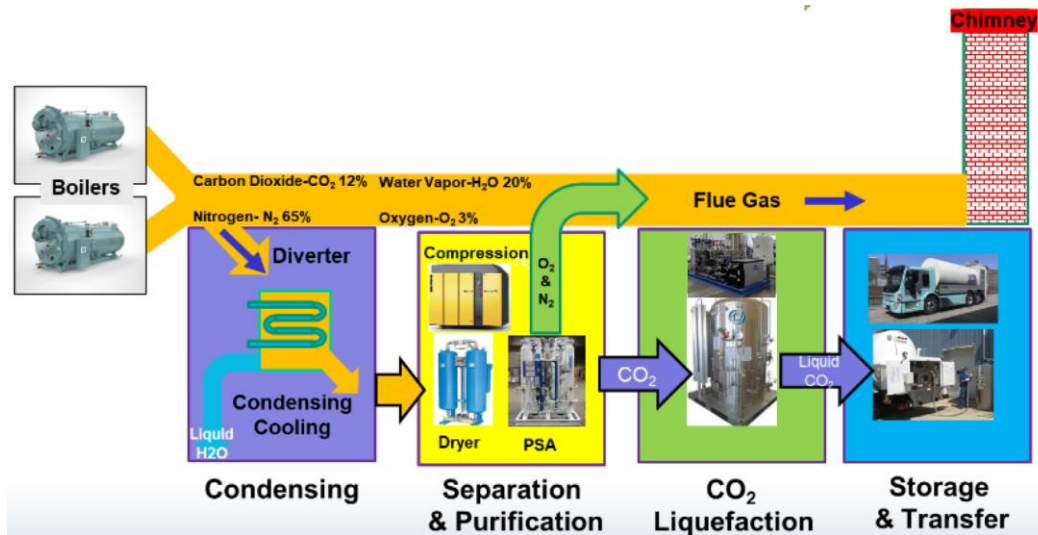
Chimney

Boilers

Carbon Dioxide-$CO_2$ 12% Water Vapor-$H_2O$ 20%

Nitrogen- $N_2$ 65% Oxygen-$O_2$ 3%

Flue Gas

Diverter

Condensing Cooling

Liquid H2O

Compression

$O_2$ & $N_2$

Dryer

PSA

$CO_2$

Liquid $CO_2$

Condensing

Separation & Purification

$CO_2$ Liquefaction

Storage & Transfer